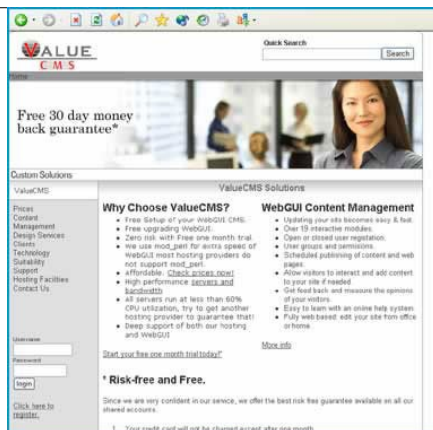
VALUE CMS

Quick Search

Search

Home

Free 30 day money back guarantee*

Custom Solutions

ValueCMS

Prices
Content Management
Design Services
Clients
Technology
Suitability
Support
Hosting Facilities
Contact Us

Username

Password

login

Click here to register

ValueCMS Solutions

Why Choose ValueCMS?

- Free Setup of your WebGUI CMS.
- Free upgrading WebGUI.
- Zero risk with Free one month trial.
- We use mod_perl for extra speed of WebGUI most hosting providers do not support mod_perl.
- affordable. Check prices now!
- High performance servers and bandwidth
- All servers run at less than 60% CPU utilization, try to get another hosting provider to guarantee that!
- Deep support of both our hosting and WebGUI

Start your free one month trial today!*

WebGUI Content Management

- Updating your site becomes easy & fast.
- Over 19 interactive modules.
- Open or closed user registration.
- User groups and permissions.
- Scheduled publishing of content and web pages.
- Allow visitors to interact and add content to your site if needed
- Get feed back and measure the opinions of your visitors.
- Easy to learn with an online help system
- Fully web based: edit your site from office or home.

More info

* Risk-free and Free.

Since we are very confident in our service, we offer the best risk free guarantee available on all our shared accounts.

1. Your credit card will not be charged accept after one month